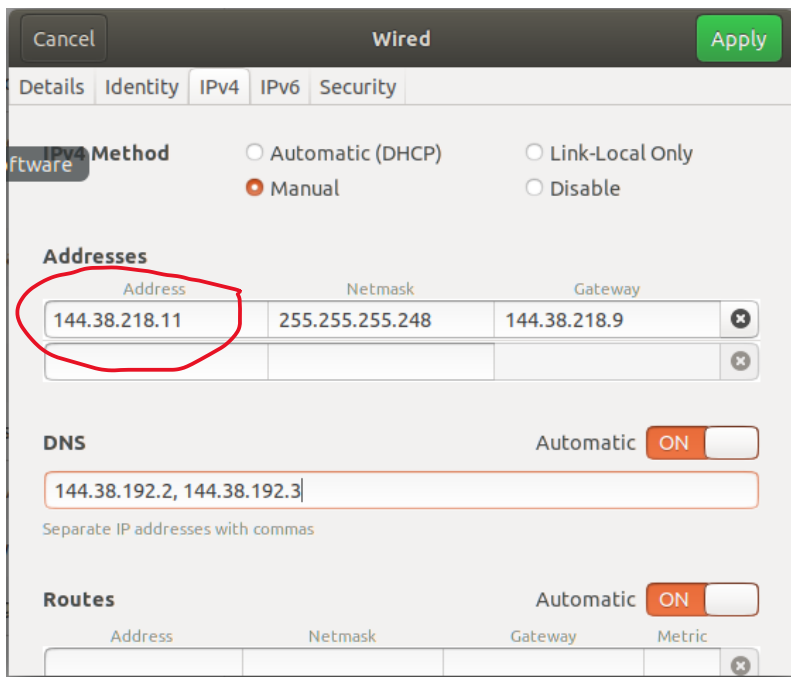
Cancel
Wired
Apply

Details Identity IPv4 IPv6 Security

ftware
IPv4 Method
Automatic (DHCP)
Link-Local Only
Manual
Disable

Addresses

| Address | Netmask | Gateway |
|---|---|---|
| 144.38.218.11 | 255.255.255.248 | 144.38.218.9 |
| | | |

DNS
Automatic ON
144.38.192.2, 144.38.192.3
Separate IP addresses with commas

Routes
Automatic ON

| Address | Netmask | Gateway | Metric |
|---|---|---|---|
| | | | |